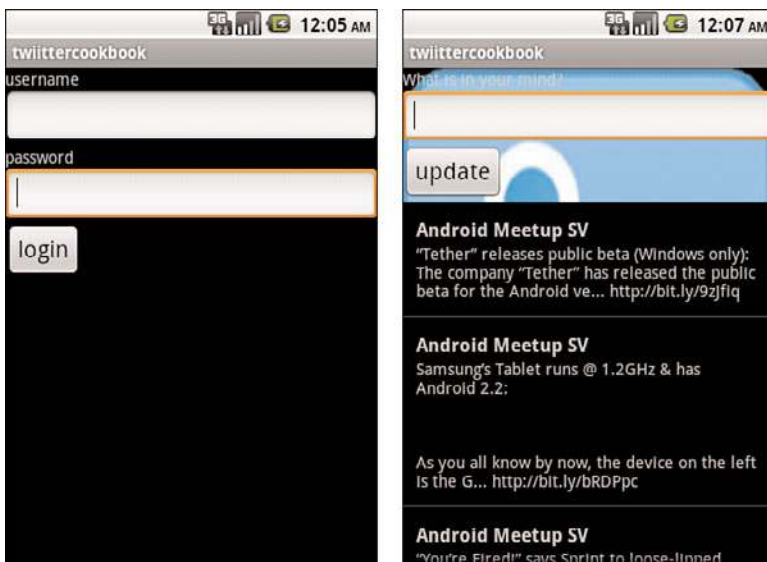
3G 12:05 AM
twiittercookbook
username
password
login

3G 12:07 AM
twiittercookbook
What is in your mind?
update
Android Meetup SV
"Tether" releases public beta (Windows only): The company "Tether" has released the public beta for the Android ve... http://bit.ly/9zJfIq
Android Meetup SV
Samsung's Tablet runs @ 1.2GHz & has Android 2.2:

As you all know by now, the device on the left is the G... http://bit.ly/bRDPpc
Android Meetup SV
"You're Fired!" says Sprint to loose-lipped